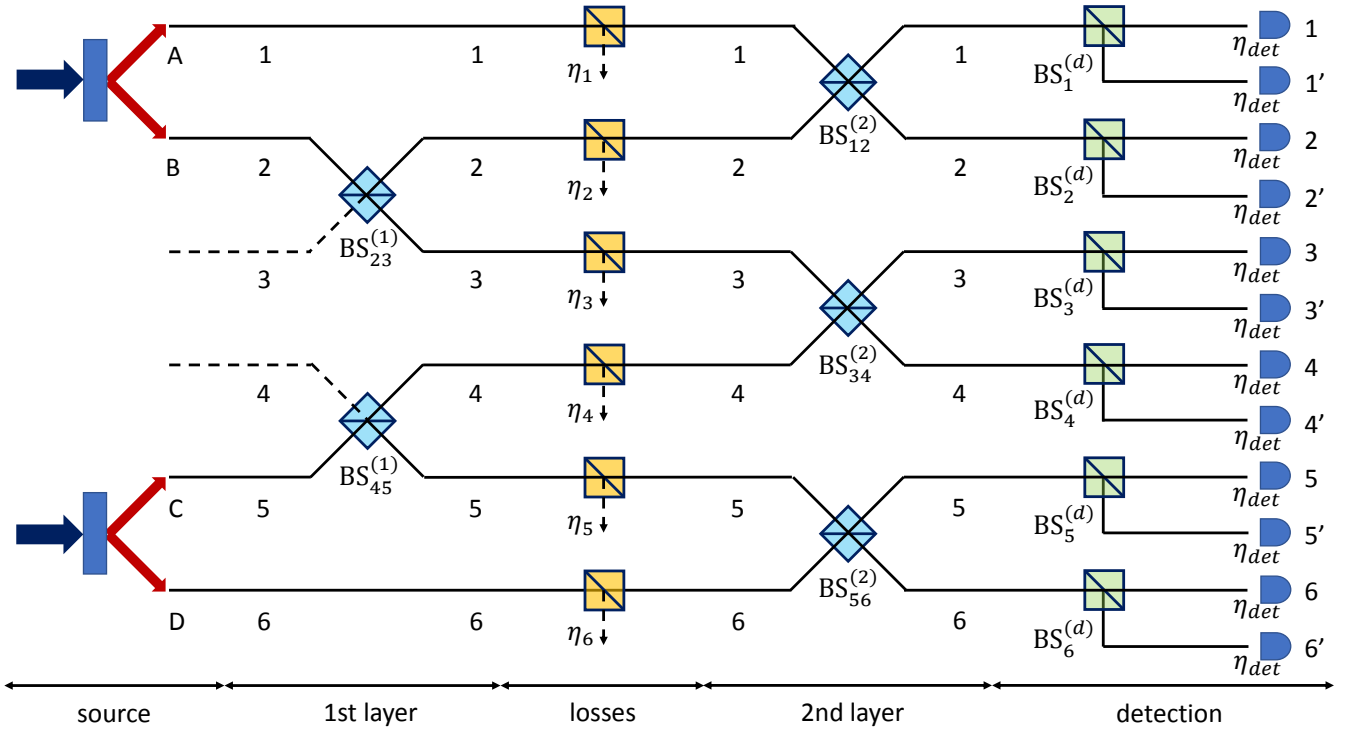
A 1 1 $\eta_1$ 1 1 $\eta_{det}$ 1

$BS_{12}^{(2)}$ $BS_1^{(d)}$ $\eta_{det}$ 1'

B 2 2 $\eta_2$ 2 2 $\eta_{det}$ 2

$BS_{23}^{(1)}$ $BS_2^{(d)}$ $\eta_{det}$ 2'

3 3 $\eta_3$ 3 3 $\eta_{det}$ 3

$BS_{34}^{(2)}$ $BS_3^{(d)}$ $\eta_{det}$ 3'

4 4 $\eta_4$ 4 4 $\eta_{det}$ 4

$BS_{45}^{(1)}$ $BS_4^{(d)}$ $\eta_{det}$ 4'

C 5 5 $\eta_5$ 5 5 $\eta_{det}$ 5

$BS_{56}^{(2)}$ $BS_5^{(d)}$ $\eta_{det}$ 5'

D 6 6 $\eta_6$ 6 6 $\eta_{det}$ 6

$BS_6^{(d)}$ $\eta_{det}$ 6'

source 1st layer losses 2nd layer detection